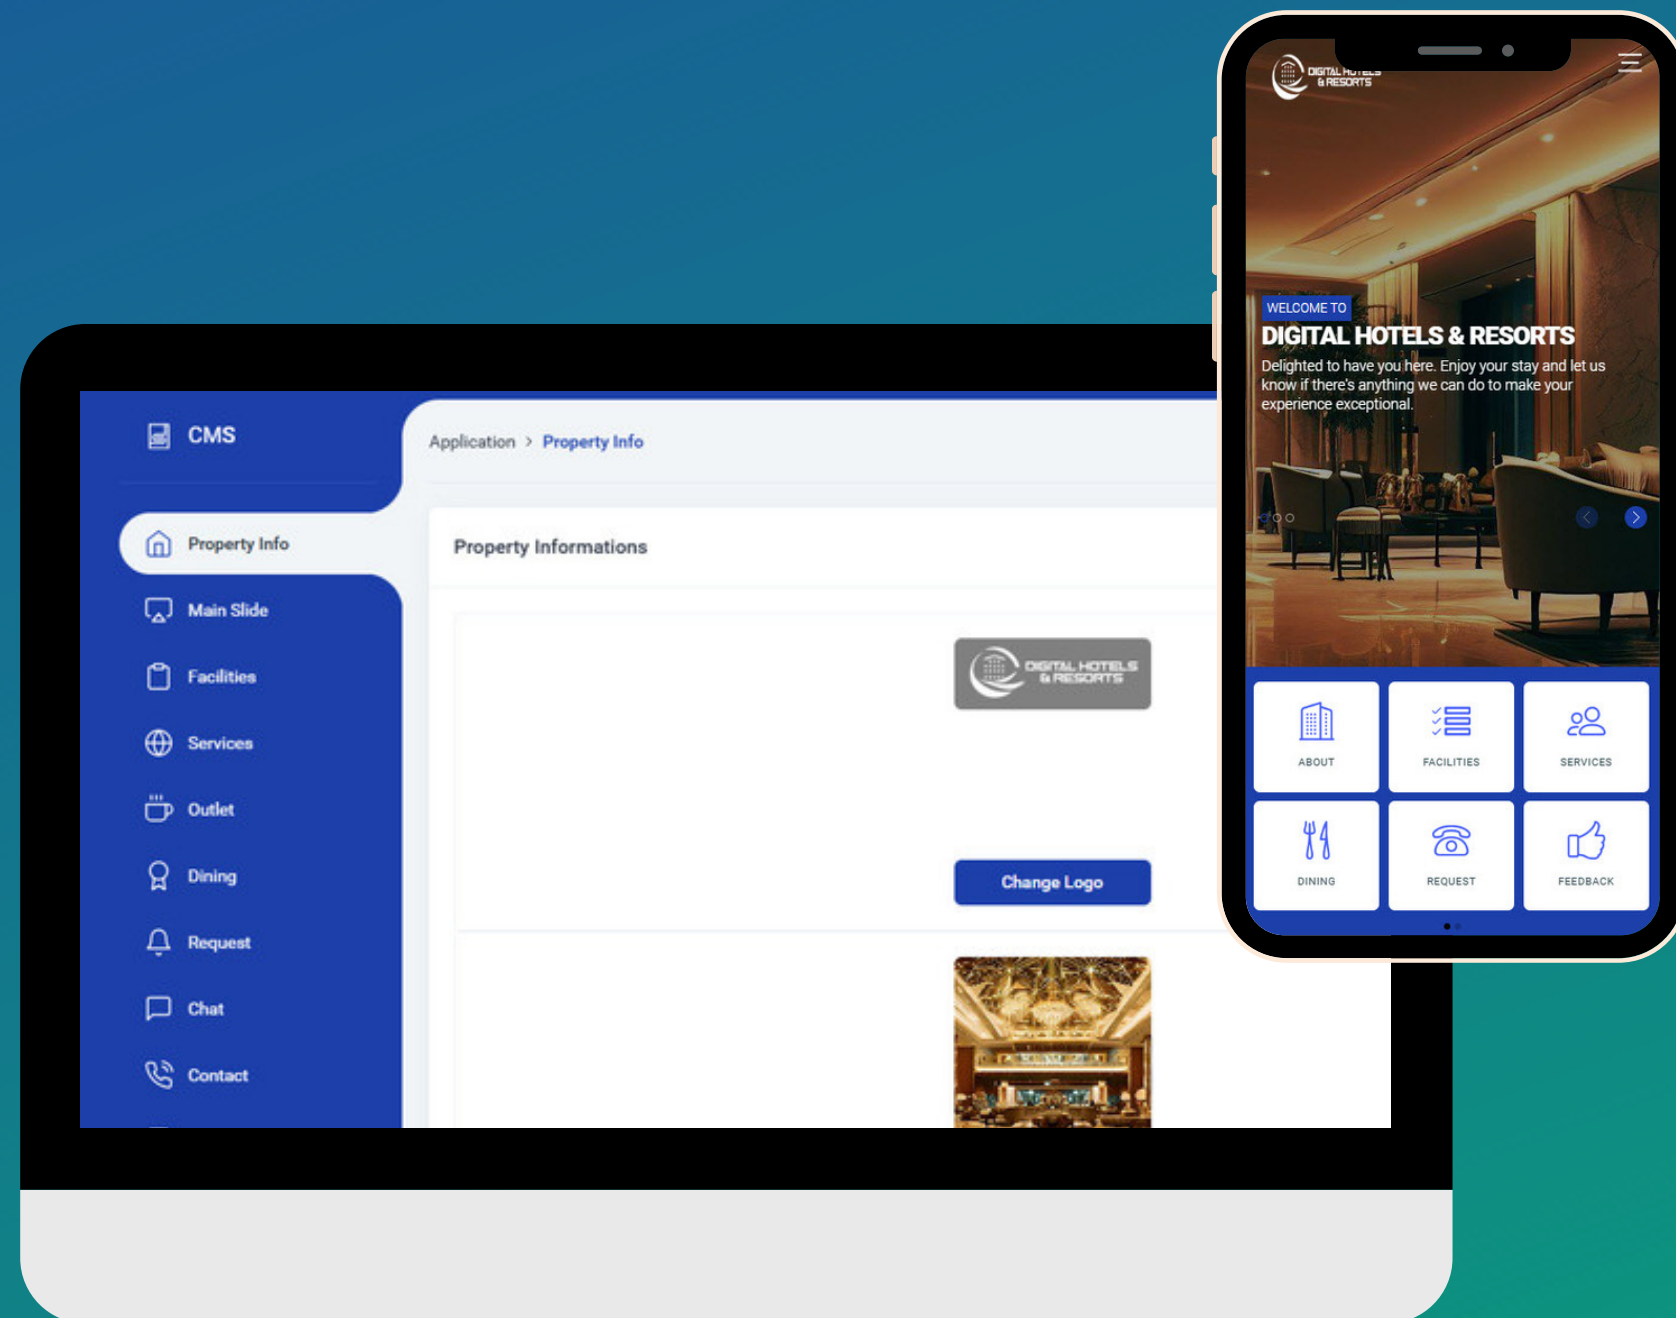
CMS

Property Info

Main Slide

Facilities

Services

Outlet

Dining

Request

Chat

Contact

Application > Property Info

Property Informations

DIGITAL HOTELS & RESORTS

Change Logo

DIGITAL HOTELS & RESORTS

WELCOME TO

DIGITAL HOTELS & RESORTS

Delighted to have you here. Enjoy your stay and let us know if there's anything we can do to make your experience exceptional.

ABOUT

FACILITIES

SERVICES

DINING

REQUEST

FEEDBACK